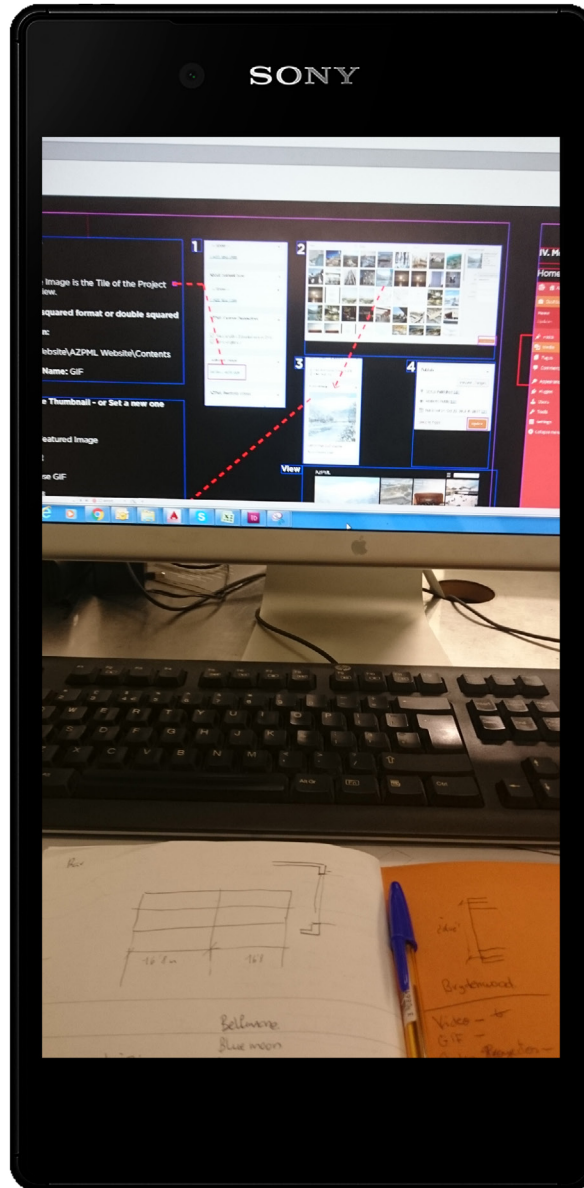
SONY

Image is the Tile of the Project
iew.

squared format or double squared

n:

ebsite\AZPML Website\Contents

Name: GIF

e Thumbnail - or Set a new one

eatured Image

se GIF

1

2

3

4

View

IV. M

Home

Bellmore

Blue moon

Brightenwood

Video –

GIF –